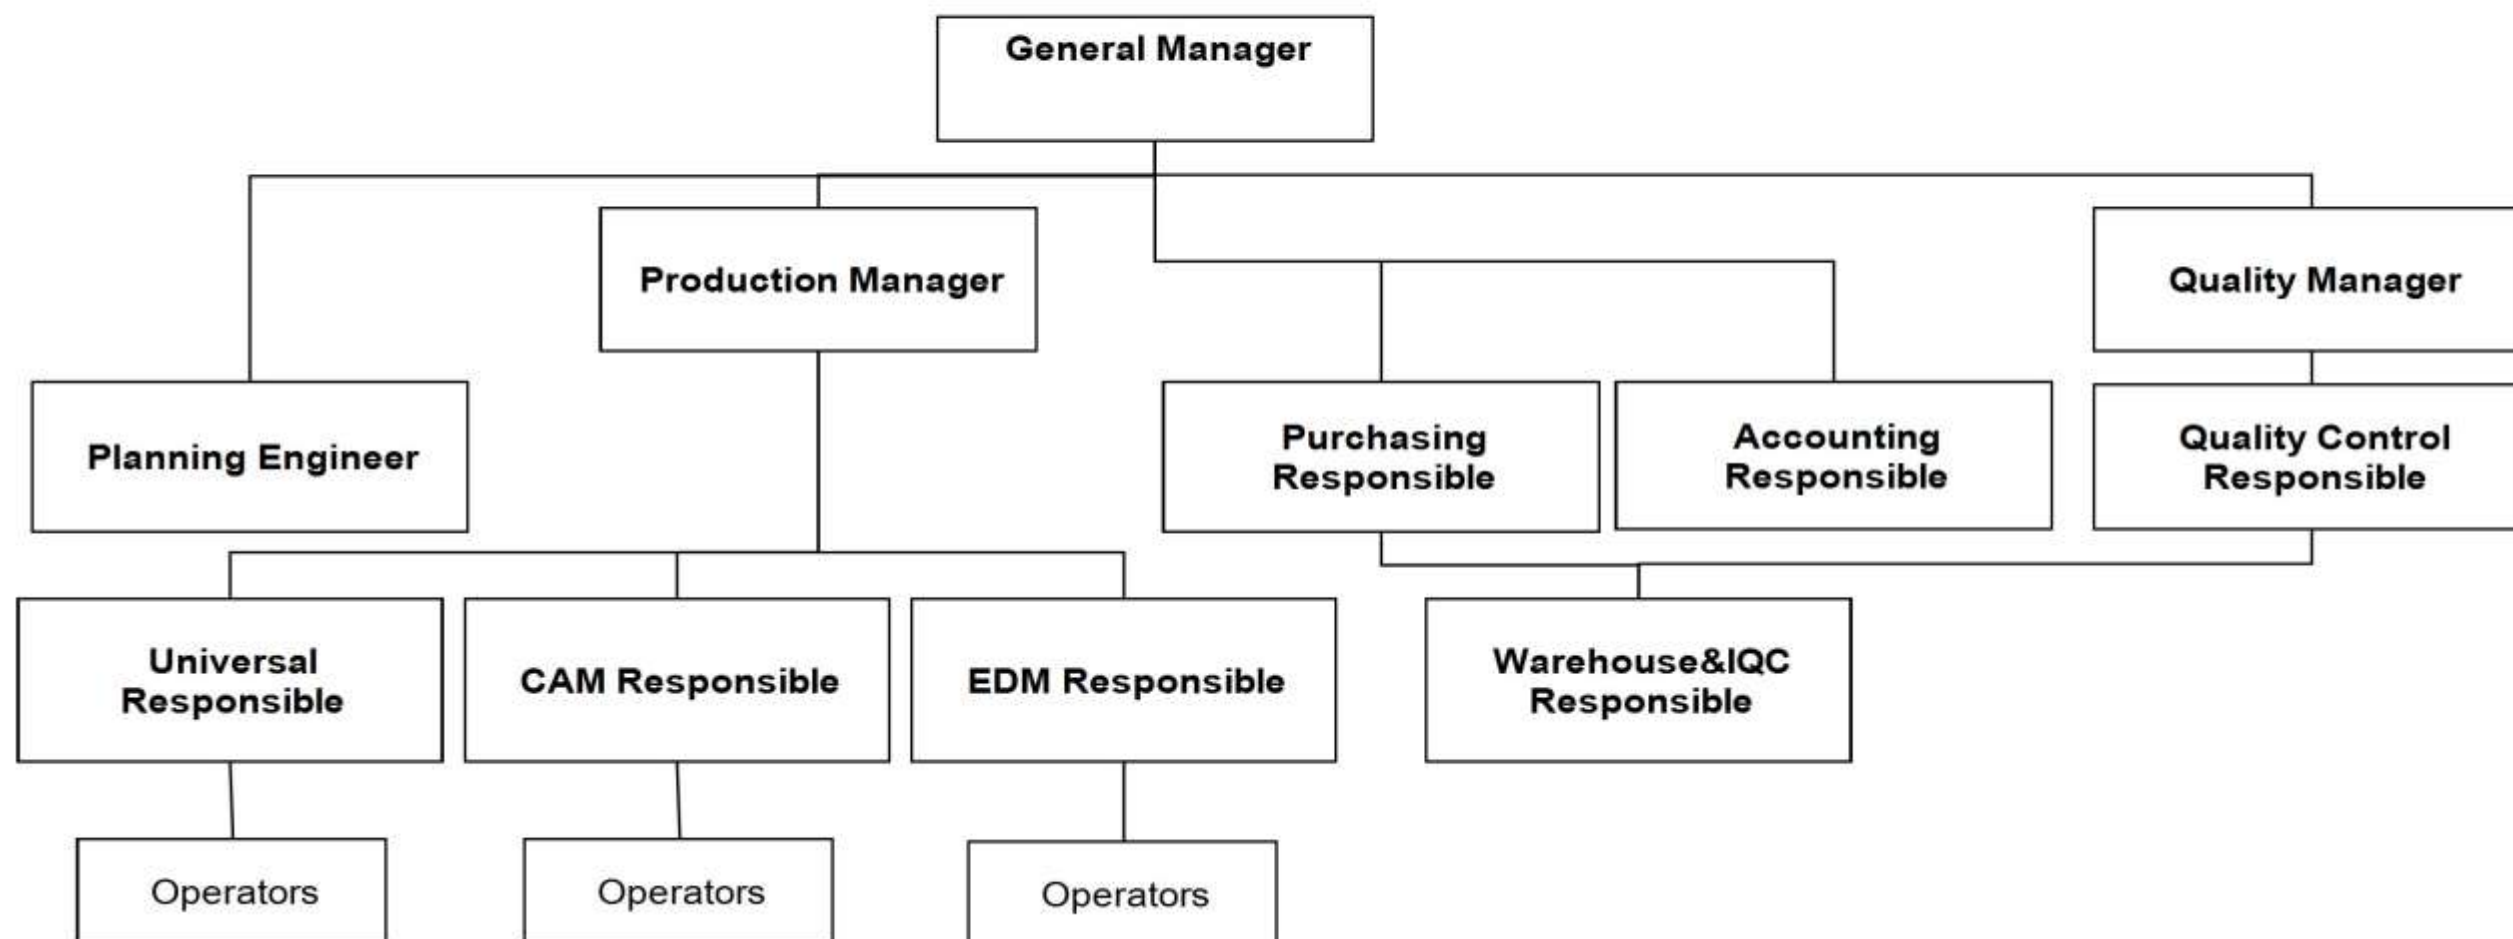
General Manager

Production Manager

Quality Manager

Planning Engineer

Purchasing Responsible

Accounting Responsible

Quality Control Responsible

Universal Responsible

CAM Responsible

EDM Responsible

Warehouse&IQC Responsible

Operators

Operators

Operators